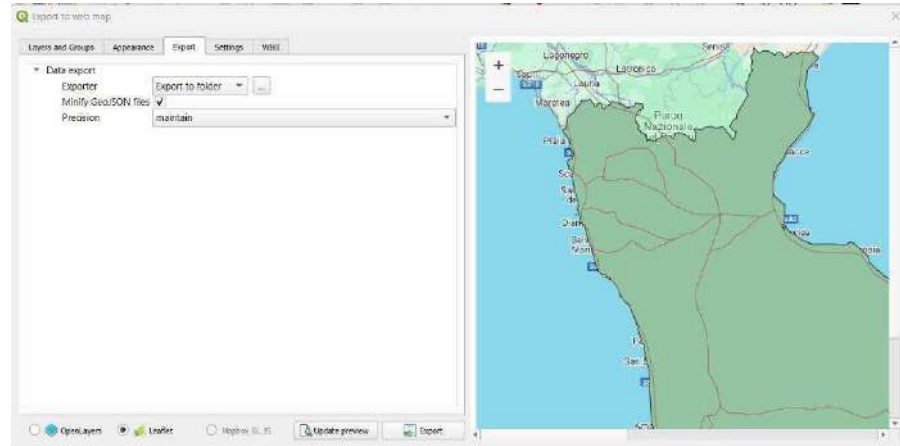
Export to web map

Layers and Groups | Appearance | Export | Settings | WMS

Data export
Exporter | Export to folder | ...
Minify GeoJSON files | ✓
Precision | maintain

OpenLayers | Leaflet | Mapbox GL JS | Update preview | Export

+
−
Lagonegro
Lauria
Maratea
Parco Nazionale
Praia
Sapri
Lattronico
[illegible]